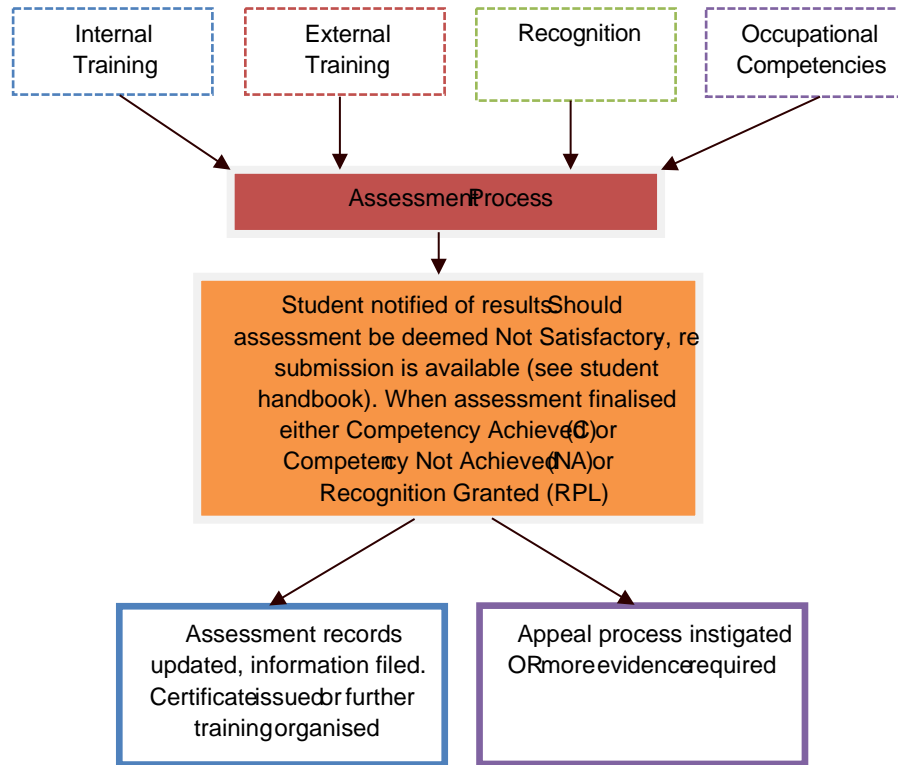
Internal Training

External Training

Recognition

Occupational Competencies

Assessment Process

Student notified of results. Should assessment be deemed Not Satisfactory, re submission is available (see student handbook). When assessment finalised either Competency Achieved (C) or Competency Not Achieved (NA) or Recognition Granted (RPL)

Assessment records updated, information filed. Certificate issued or further training organised

Appeal process instigated OR more evidence required